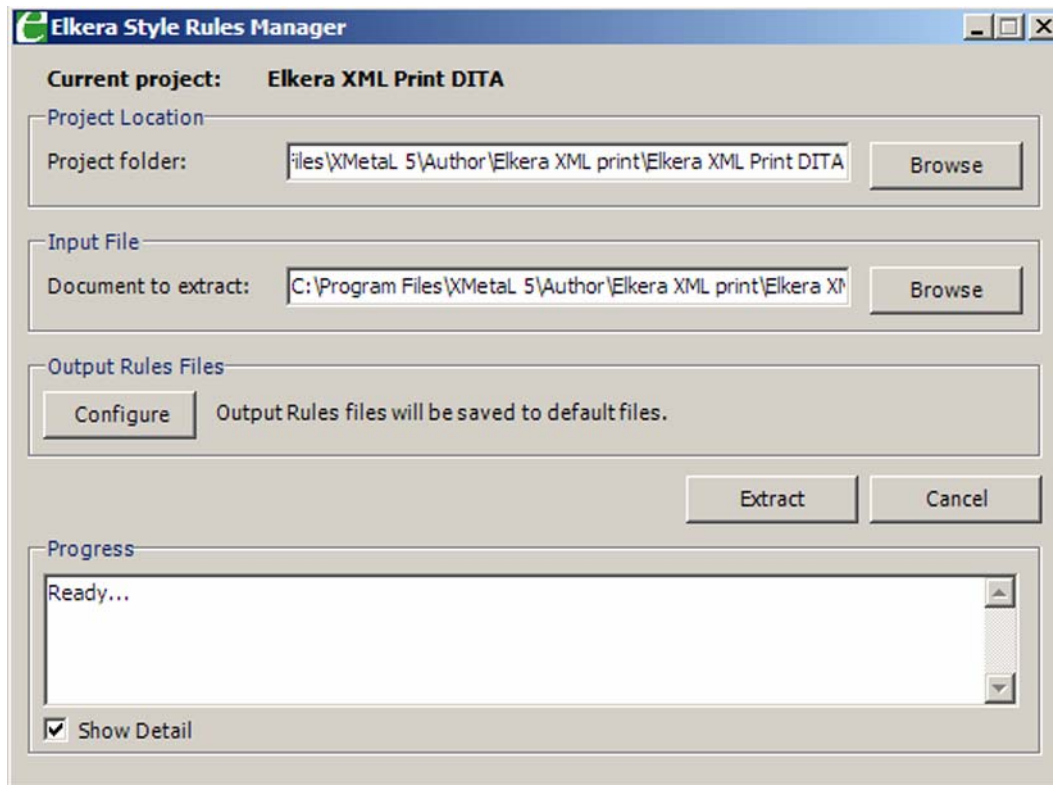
Elkera Style Rules Manager

Current project: Elkera XML Print DITA

Project Location

Project folder: iles\XMetaL 5\Author\Elkera XML print\Elkera XML Print DITA

Browse

Input File

Document to extract: C:\Program Files\XMetaL 5\Author\Elkera XML print\Elkera XI

Browse

Output Rules Files

Configure

Output Rules files will be saved to default files.

Extract

Cancel

Progress

Ready...

Show Detail